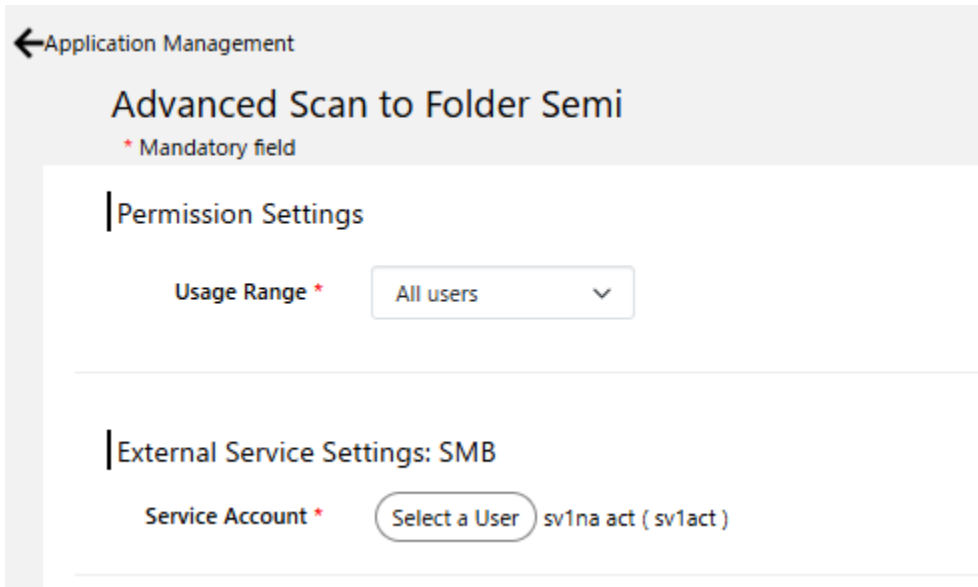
Application Management

Advanced Scan to Folder Semi

* Mandatory field

Permission Settings

Usage Range * All users

External Service Settings: SMB

Service Account * Select a User sv1na act ( sv1act )